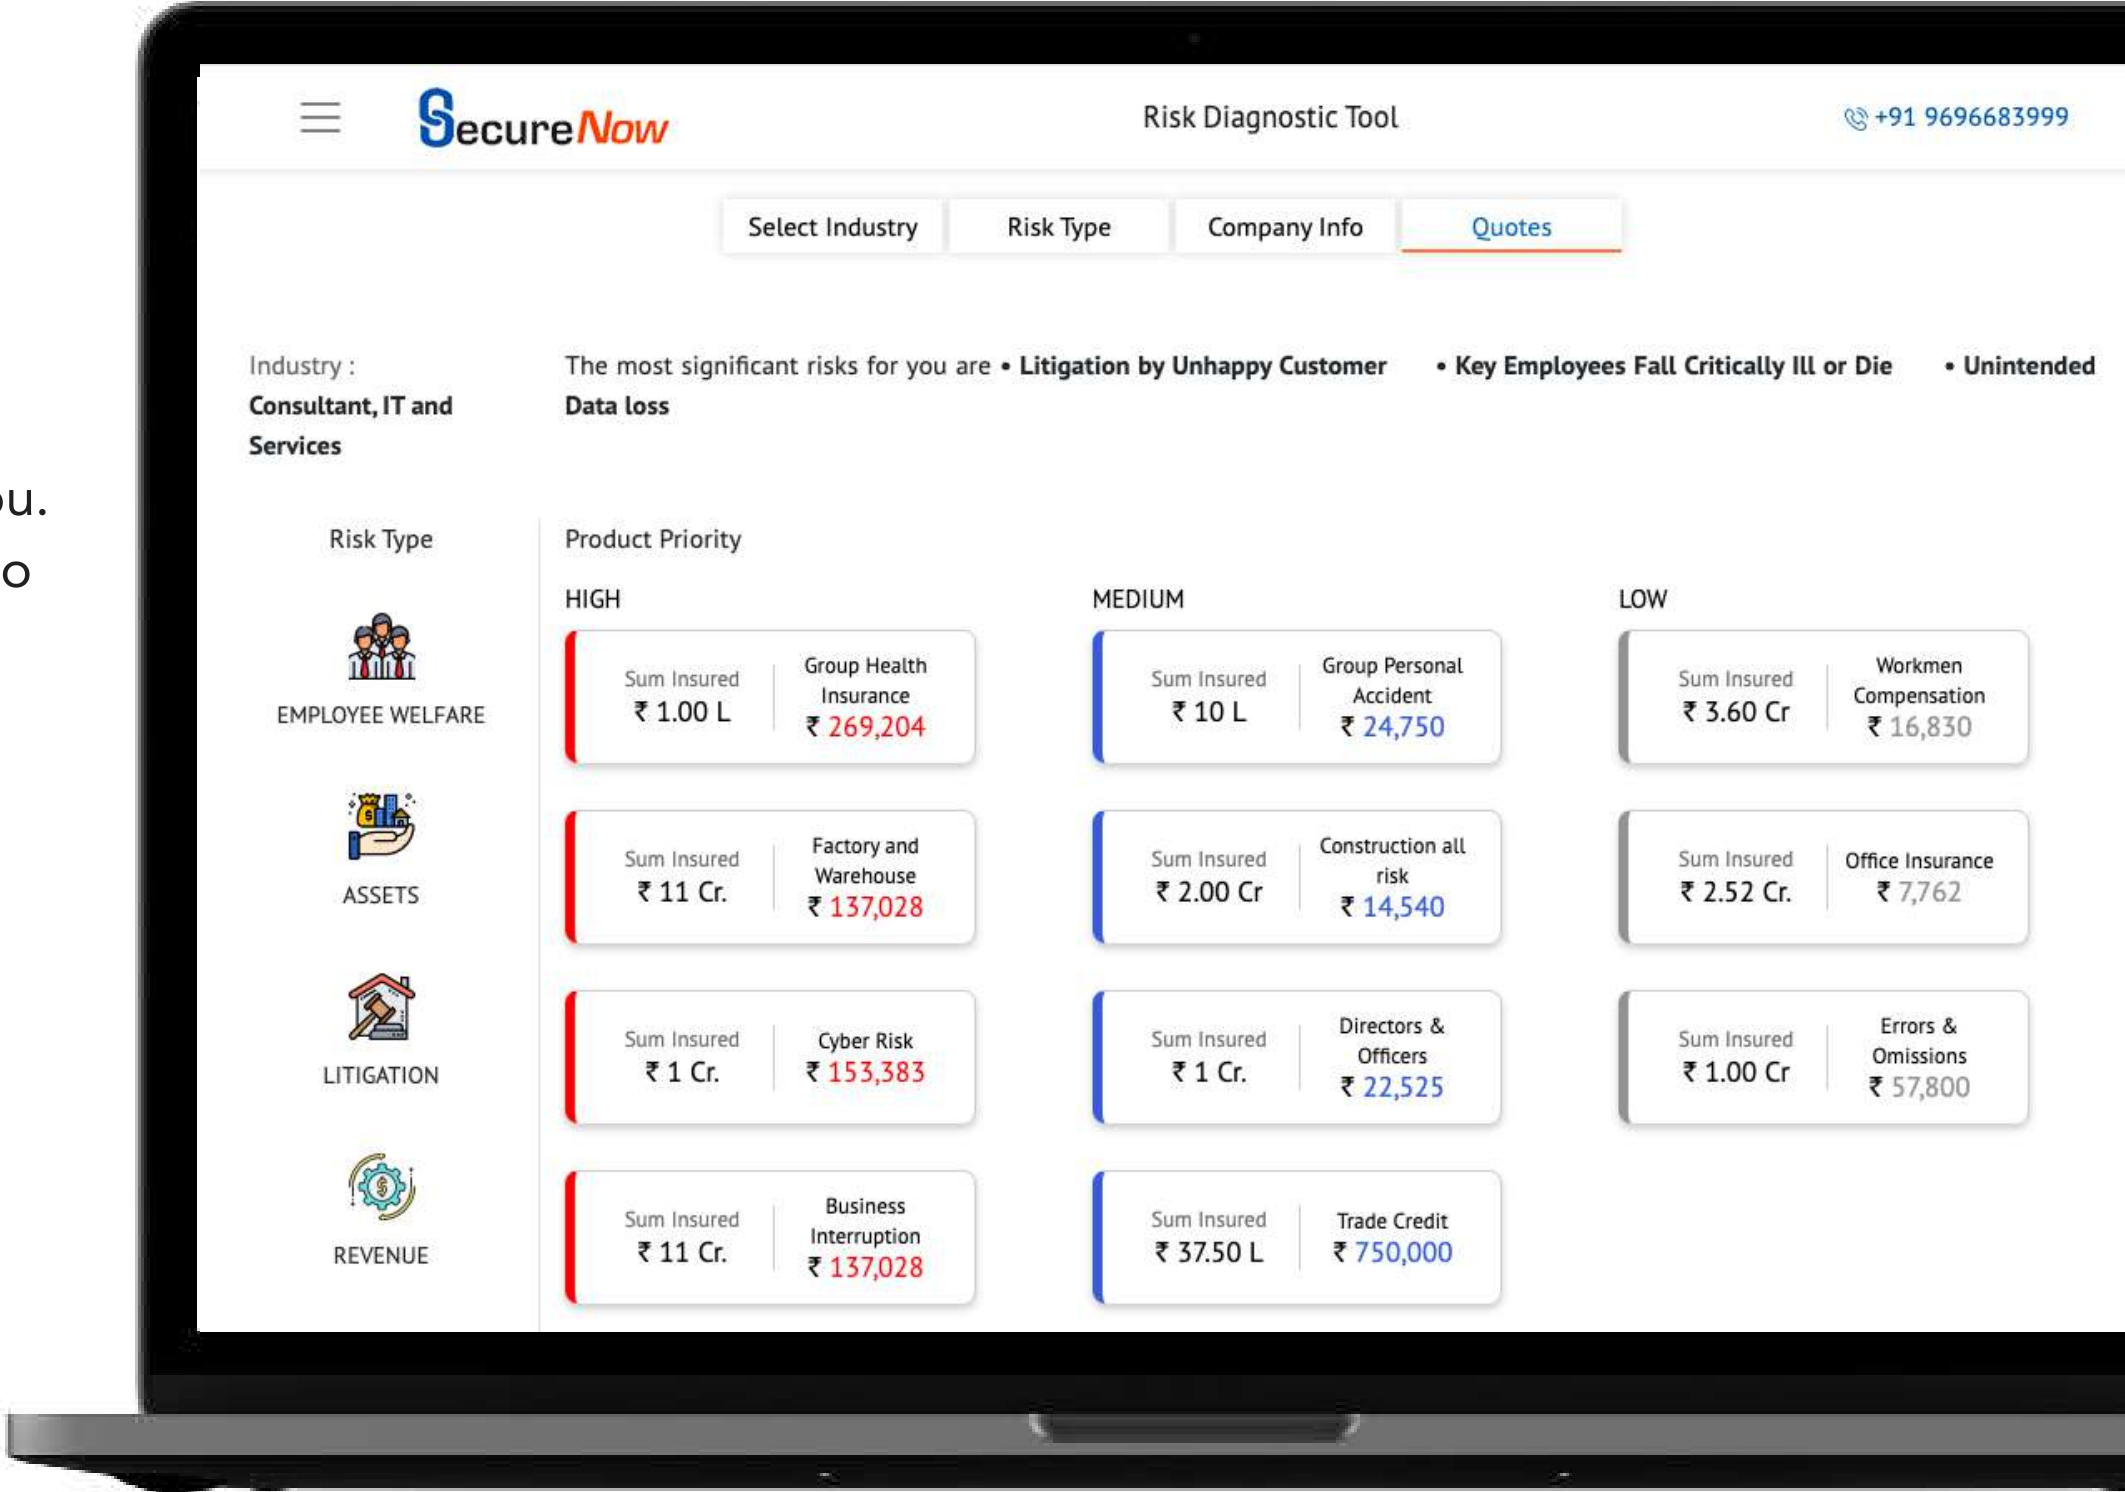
ou.
o

SecureNow

Risk Diagnostic Tool

+91 9696683999

Select Industry | Risk Type | Company Info | Quotes

Industry :
Consultant, IT and Services

The most significant risks for you are • Litigation by Unhappy Customer • Key Employees Fall Critically Ill or Die • Unintended Data loss

Risk Type

EMPLOYEE WELFARE

ASSETS

LITIGATION

REVENUE

Product Priority

HIGH

Sum Insured ₹ 1.00 L
Group Health Insurance ₹ 269,204

Sum Insured ₹ 11 Cr.
Factory and Warehouse ₹ 137,028

Sum Insured ₹ 1 Cr.
Cyber Risk ₹ 153,383

Sum Insured ₹ 11 Cr.
Business Interruption ₹ 137,028

MEDIUM

Sum Insured ₹ 10 L
Group Personal Accident ₹ 24,750

Sum Insured ₹ 2.00 Cr
Construction all risk ₹ 14,540

Sum Insured ₹ 1 Cr.
Directors & Officers ₹ 22,525

Sum Insured ₹ 37.50 L
Trade Credit ₹ 750,000

LOW

Sum Insured ₹ 3.60 Cr
Workmen Compensation ₹ 16,830

Sum Insured ₹ 2.52 Cr.
Office Insurance ₹ 7,762

Sum Insured ₹ 1.00 Cr
Errors & Omissions ₹ 57,800